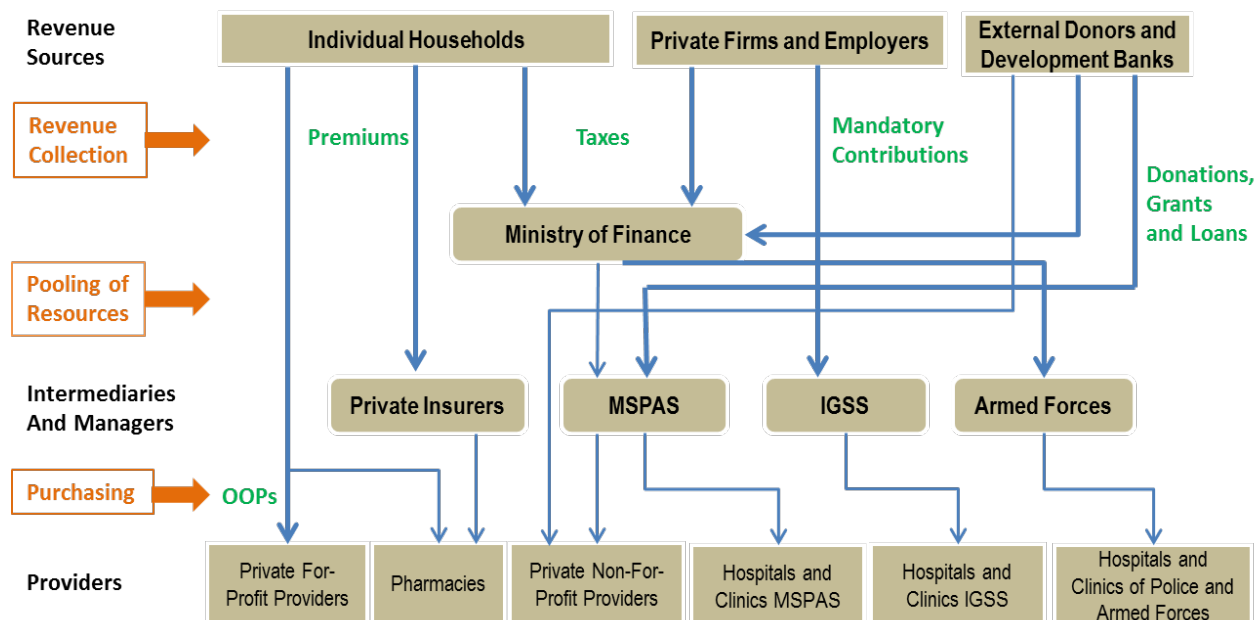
Revenue Sources

Individual Households

Private Firms and Employers

External Donors and Development Banks

Revenue Collection

Premiums

Taxes

Mandatory Contributions

Donations, Grants and Loans

Ministry of Finance

Pooling of Resources

Intermediaries And Managers

Private Insurers

MSPAS

IGSS

Armed Forces

Purchasing

OOPs

Providers

Private For-Profit Providers

Pharmacies

Private Non-For-Profit Providers

Hospitals and Clinics MSPAS

Hospitals and Clinics IGSS

Hospitals and Clinics of Police and Armed Forces